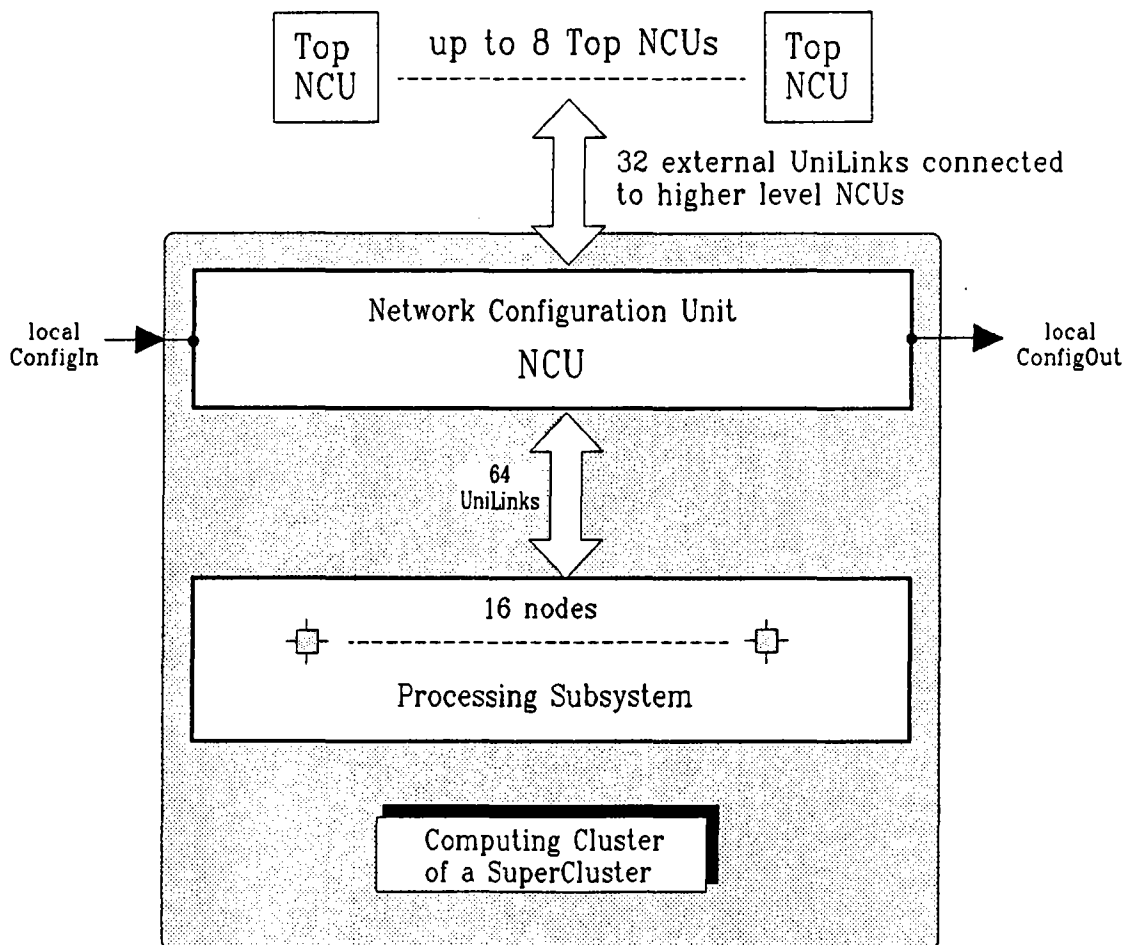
Top NCU

up to 8 Top NCUs

Top NCU

32 external UniLinks connected to higher level NCUs

local ConfigIn

Network Configuration Unit

NCU

local ConfigOut

64 UniLinks

16 nodes

Processing Subsystem

Computing Cluster of a SuperCluster